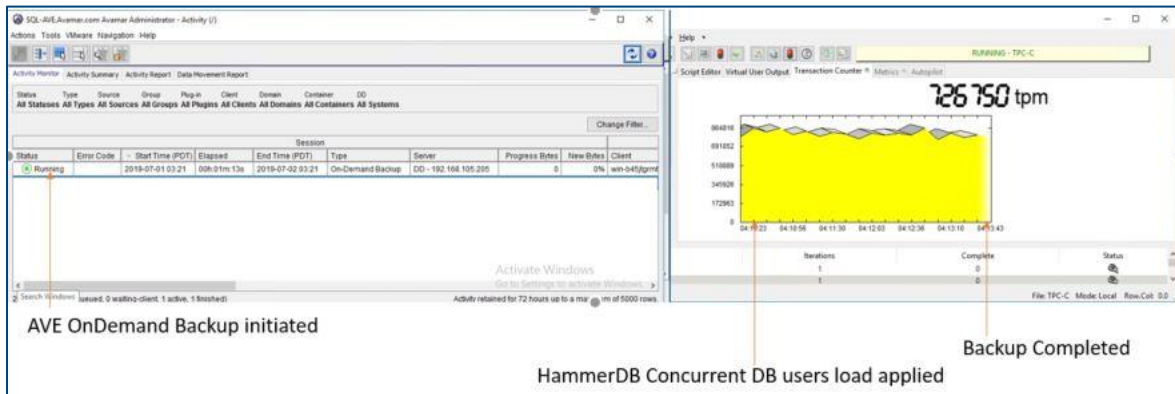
SQL-AVE.Avamar.com Avamar Administrator - Activity (/)
Actions Tools VMware Navigation Help

Activity Monitor Activity Summary Activity Report Data Movement Report

Status Type Source Group Plug-in Client Domain Container DD
All Statuses All Types All Sources All Groups All Plugins All Clients All Domains All Containers All Systems

Change Filter...

Session

| Status | Error Code | Start Time (PDT) | Elapsed | End Time (PDT) | Type | Server | Progress Bytes | New Bytes | Client |
|---|---|---|---|---|---|---|---|---|---|
| Running | | 2019-07-01 03:21 | 00h:01m:13s | 2019-07-02 03:21 | On-Demand Backup | DD - 192.168.105.205 | 0 | 0% | win-b45jtgrmt |

Activate Windows
Go to Settings to activate Windows.

Search Windows queued, 0 waiting-client, 1 active, 1 finished)

Activity retained for 72 hours up to a ma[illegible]m of 5000 rows.

Help

RUNNING - TPC-C

Script Editor Virtual User Output Transaction Counter Metrics Autopilot

726750 tpm

864816
691852
518889
345926
172963
0

04:10:23 04:10:56 04:11:30 04:12:03 04:12:36 04:13:10 04:13:43

| Iterations | Complete | Status |
|---|---|---|
| 1 | 0 | |
| 1 | 0 | |

File: TPC-C Mode: Local Row.Col: 0.0

AVE OnDemand Backup initiated

Backup Completed

HammerDB Concurrent DB users load applied